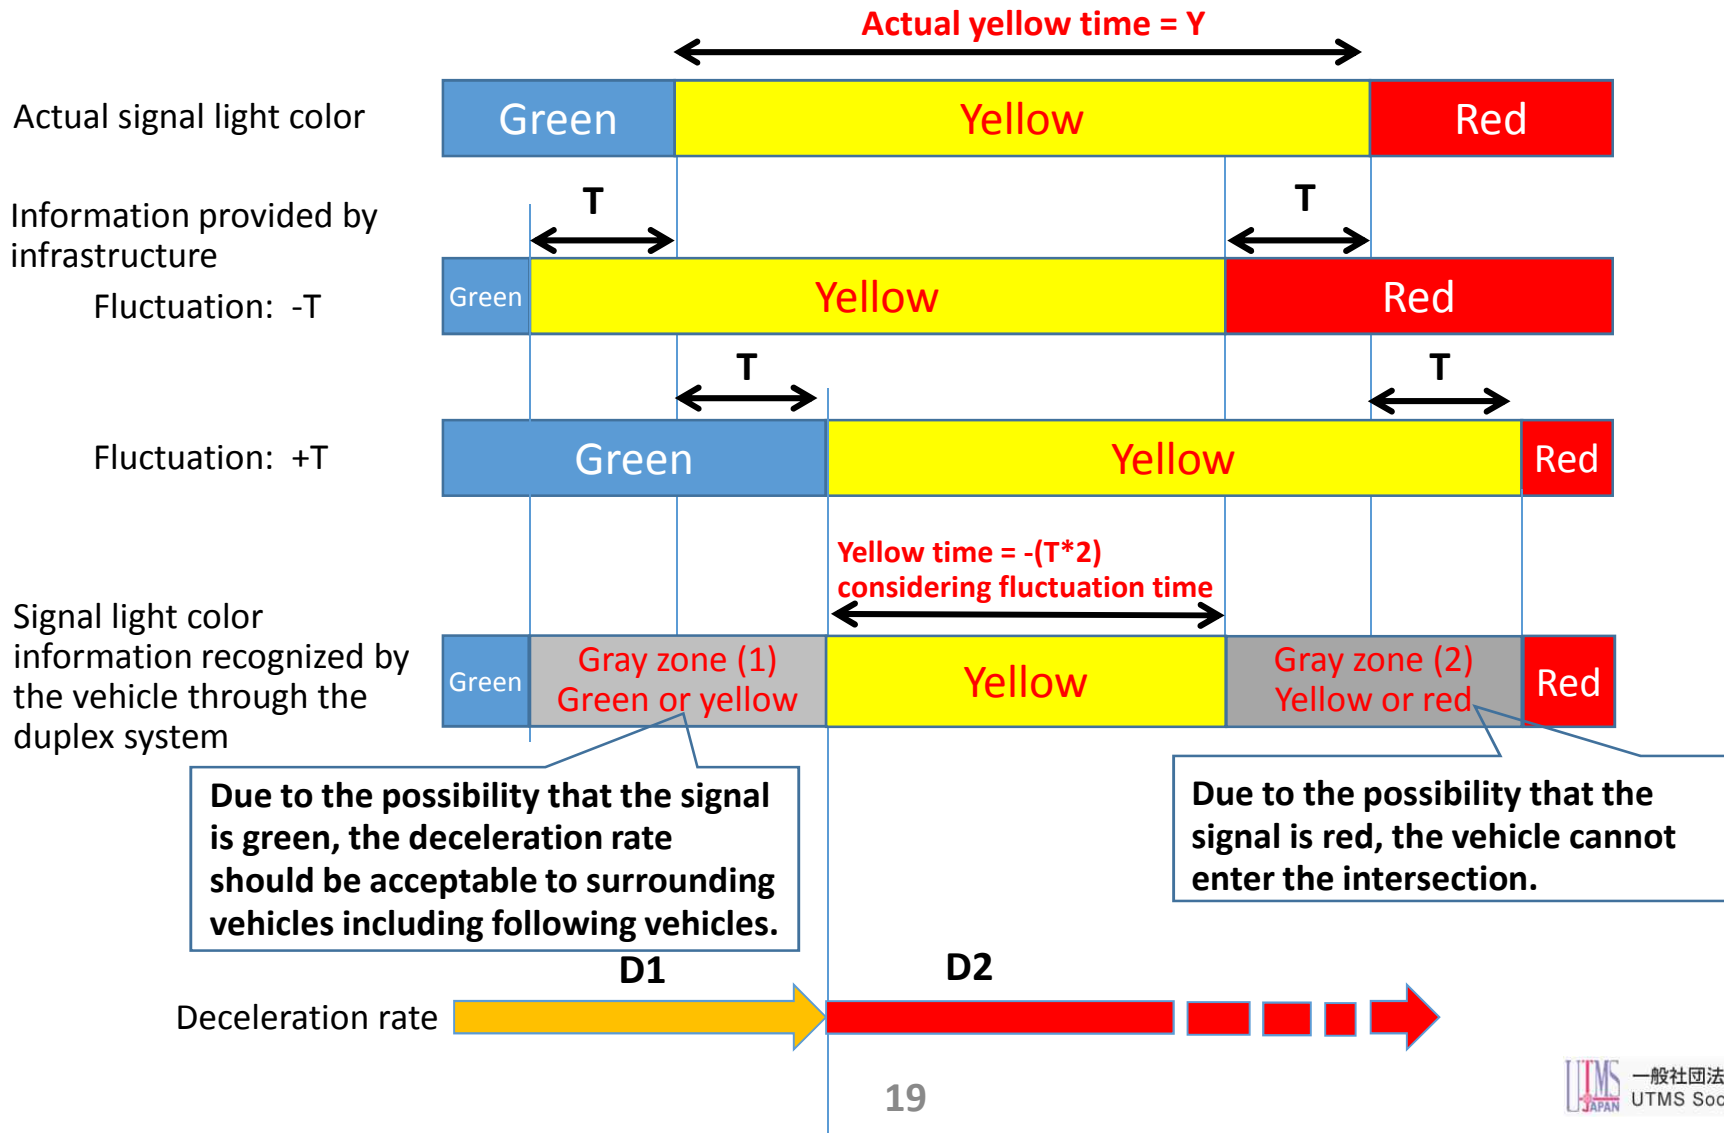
Actual yellow time = Y

Actual signal light color

Green | Yellow | Red

Information provided by infrastructure

Fluctuation: -T

T

T

Green | Yellow | Red

T

T

Fluctuation: +T

Green | Yellow | Red

Yellow time = -(T*2) considering fluctuation time

Signal light color information recognized by the vehicle through the duplex system

Green | Gray zone (1) Green or yellow | Yellow | Gray zone (2) Yellow or red | Red

Due to the possibility that the signal is green, the deceleration rate should be acceptable to surrounding vehicles including following vehicles.

Due to the possibility that the signal is red, the vehicle cannot enter the intersection.

D1

D2

Deceleration rate

19

UTMS JAPAN 一般社団法 UTMS Soc